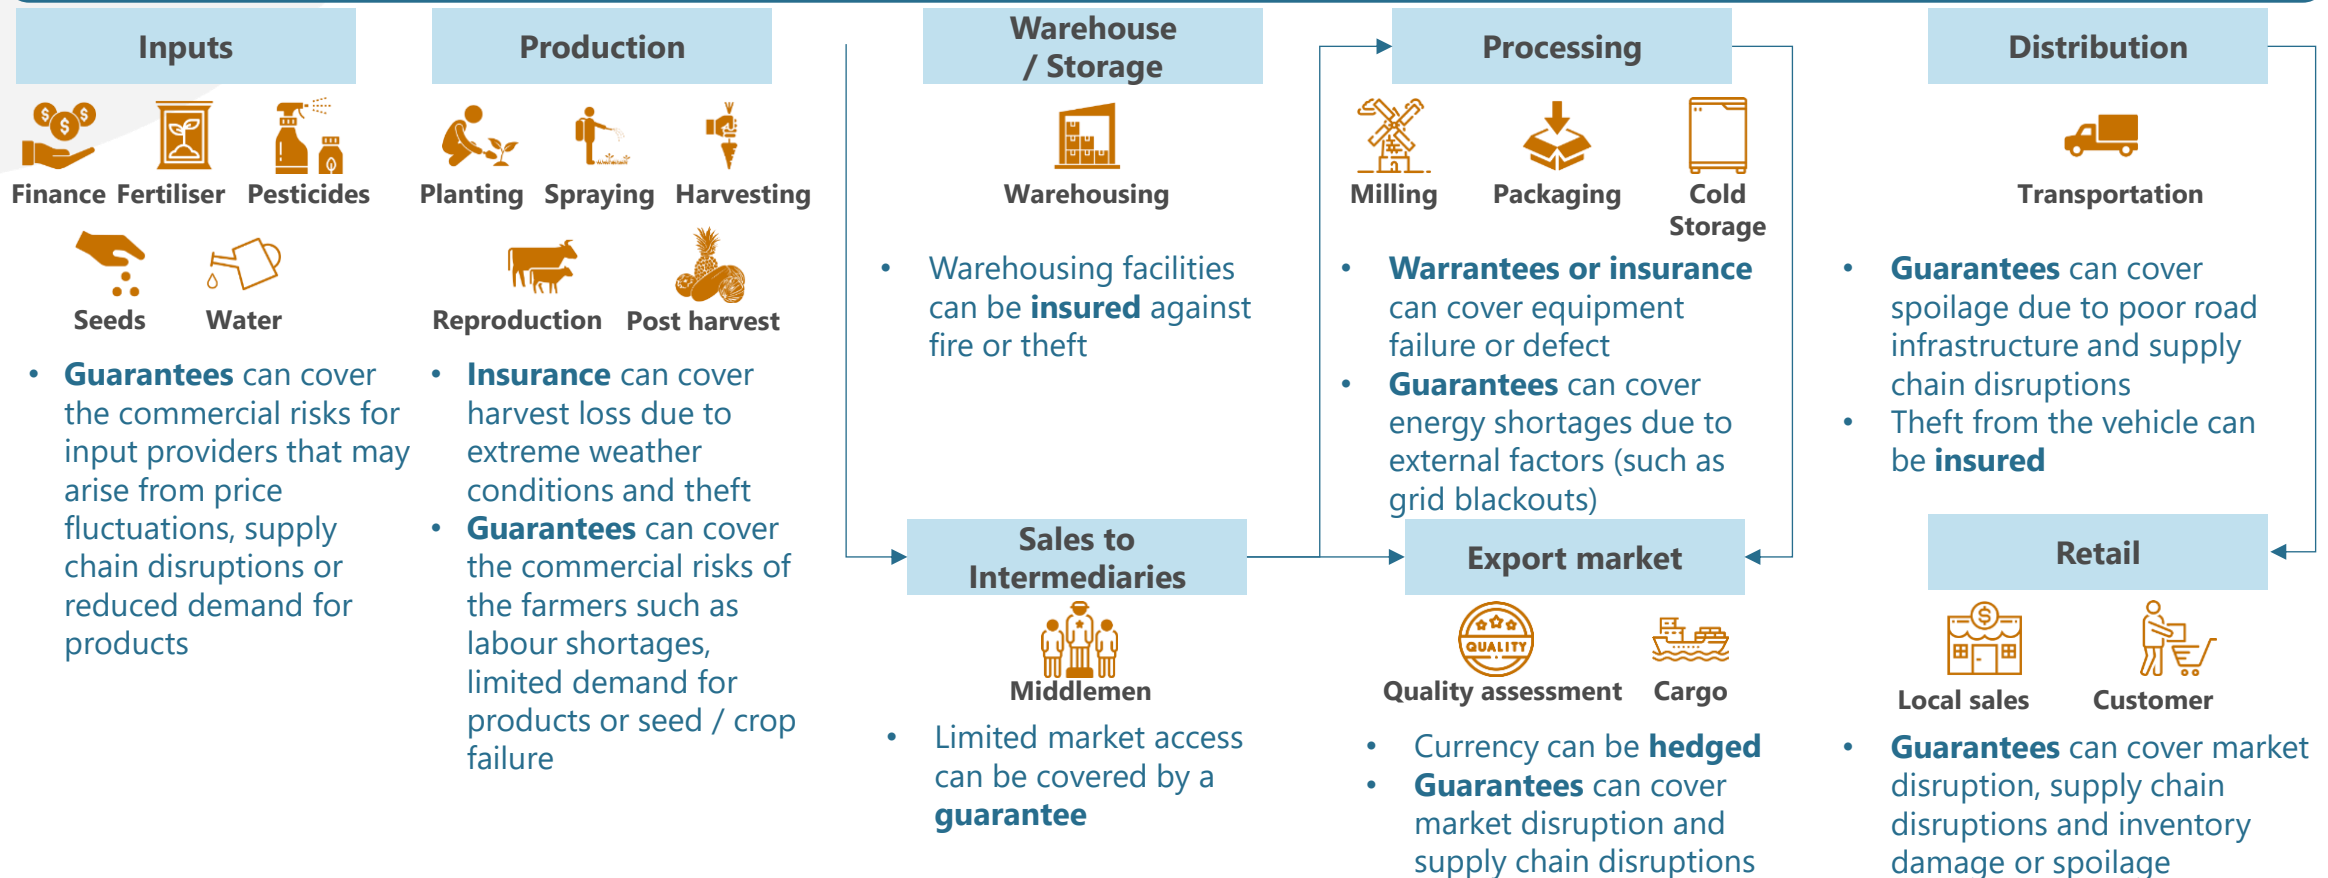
Inputs

Finance Fertiliser Pesticides

Seeds Water

- Guarantees can cover the commercial risks for input providers that may arise from price fluctuations, supply chain disruptions or reduced demand for products

Production

Planting Spraying Harvesting

Reproduction Post harvest

- Insurance can cover harvest loss due to extreme weather conditions and theft
- Guarantees can cover the commercial risks of the farmers such as labour shortages, limited demand for products or seed / crop failure

Warehouse / Storage

Warehousing

- Warehousing facilities can be insured against fire or theft

Sales to Intermediaries

Middlemen

- Limited market access can be covered by a guarantee

Processing

Milling Packaging Cold Storage

- Warrantees or insurance can cover equipment failure or defect
- Guarantees can cover energy shortages due to external factors (such as grid blackouts)

Export market

QUALITY

Quality assessment Cargo

- Currency can be hedged
- Guarantees can cover market disruption and supply chain disruptions

Distribution

Transportation

- Guarantees can cover spoilage due to poor road infrastructure and supply chain disruptions
- Theft from the vehicle can be insured

Retail

Local sales Customer

- Guarantees can cover market disruption, supply chain disruptions and inventory damage or spoilage